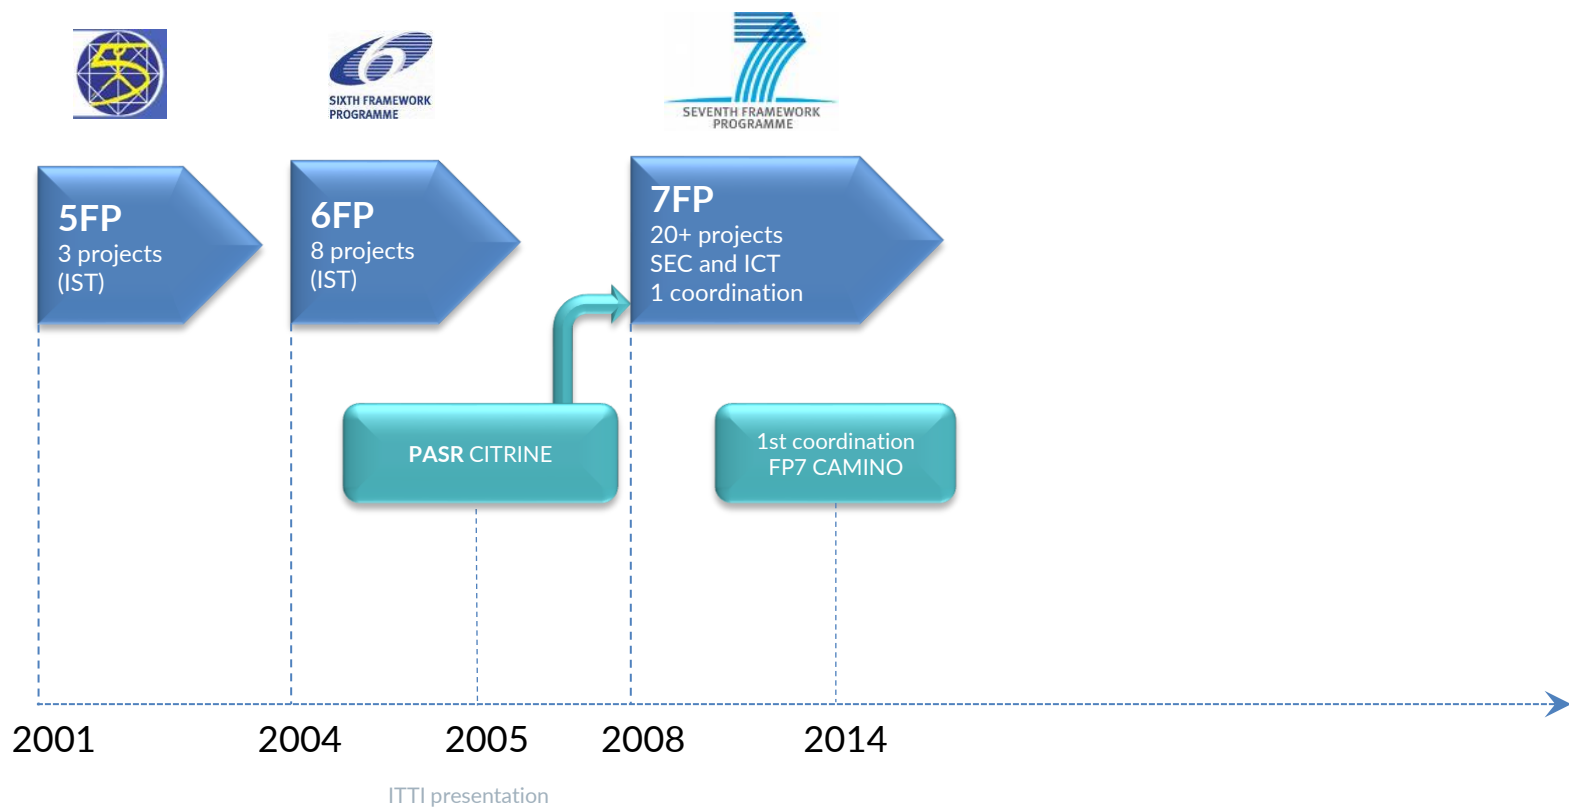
5

SIXTH FRAMEWORK PROGRAMME

SEVENTH FRAMEWORK PROGRAMME

5FP
3 projects
(IST)

6FP
8 projects
(IST)

7FP
20+ projects
SEC and ICT
1 coordination

PASR CITRINE

1st coordination
FP7 CAMINO

2001

2004

2005

2008

2014

ITTI presentation